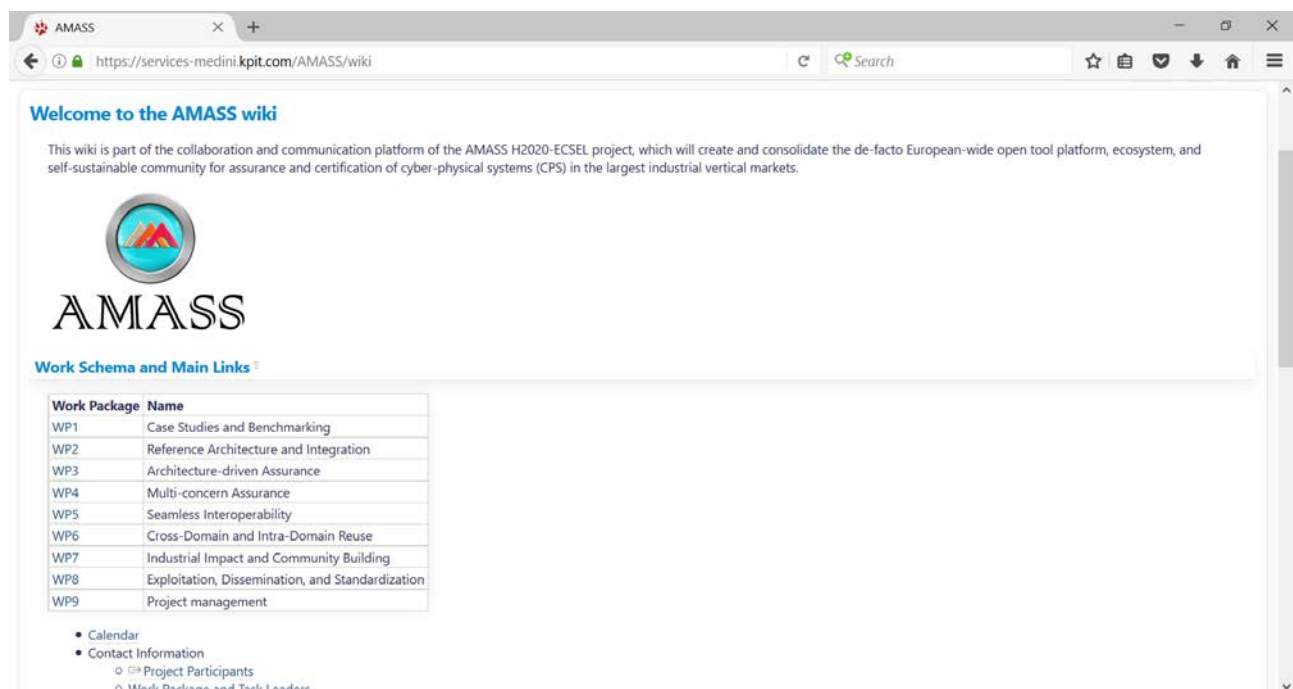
AMASS

https://services-medini.kpit.com/AMASS/wiki

Search

Welcome to the AMASS wiki

This wiki is part of the collaboration and communication platform of the AMASS H2020-ECSEL project, which will create and consolidate the de-facto European-wide open tool platform, ecosystem, and self-sustainable community for assurance and certification of cyber-physical systems (CPS) in the largest industrial vertical markets.

AMASS

Work Schema and Main Links

| Work Package | Name |
|---|---|
| WP1 | Case Studies and Benchmarking |
| WP2 | Reference Architecture and Integration |
| WP3 | Architecture-driven Assurance |
| WP4 | Multi-concern Assurance |
| WP5 | Seamless Interoperability |
| WP6 | Cross-Domain and Intra-Domain Reuse |
| WP7 | Industrial Impact and Community Building |
| WP8 | Exploitation, Dissemination, and Standardization |
| WP9 | Project management |

- Calendar
- Contact Information
  - Project Participants
  - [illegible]